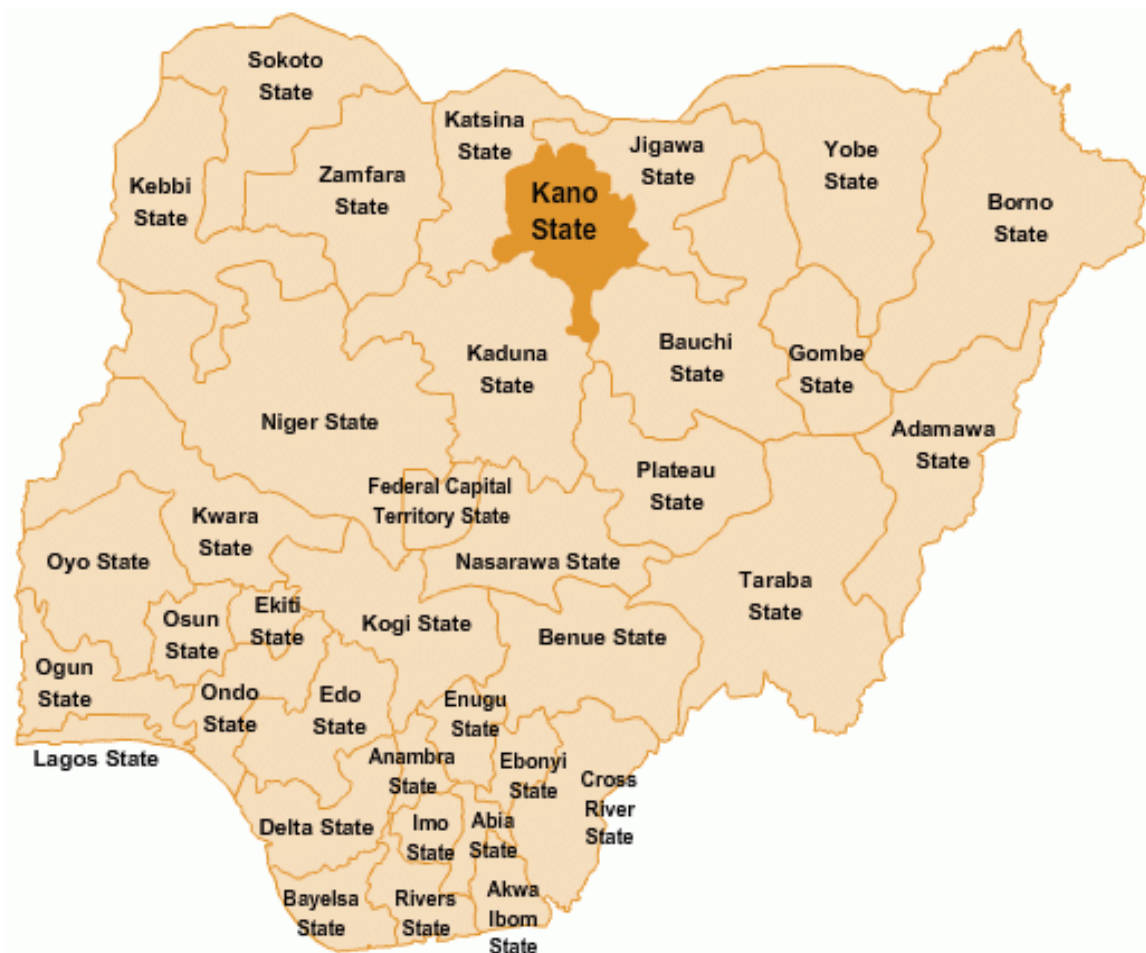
Sokoto State

Katsina State

Jigawa State

Yobe State

Borno State

Kebbi State

Zamfara State

Kano State

Kaduna State

Bauchi State

Gombe State

Niger State

Adamawa State

Plateau State

Federal Capital Territory State

Kwara State

Oyo State

Nasarawa State

Taraba State

Osun State

Ekiti State

Kogi State

Benue State

Ogun State

Ondo State

Edo State

Enugu State

Lagos State

Anambra State

Ebonyi State

Cross River State

Delta State

Imo State

Abia State

Bayelsa State

Rivers State

Akwa Ibom State